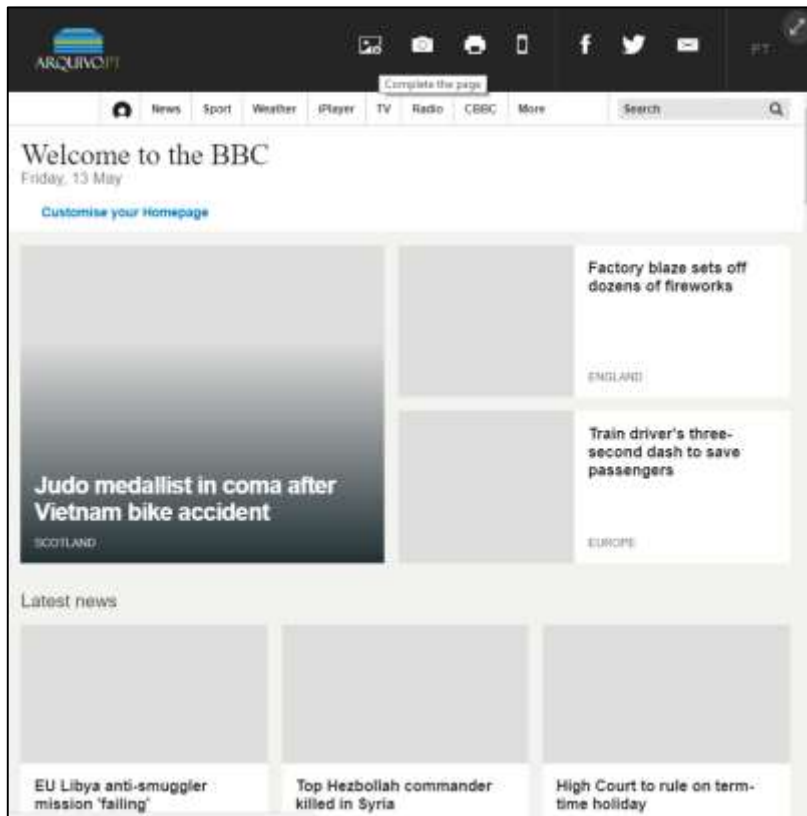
ARQUIVO.PT

Complete the page

PT

News Sport Weather iPlayer TV Radio CBBC More Search

Welcome to the BBC
Friday, 13 May

Customise your Homepage

Judo medallist in coma after Vietnam bike accident
SCOTLAND

Factory blaze sets off dozens of fireworks
ENGLAND

Train driver's three-second dash to save passengers
EUROPE

Latest news

EU Libya anti-smuggler mission 'failing'

Top Hezbollah commander killed in Syria

High Court to rule on term-time holiday